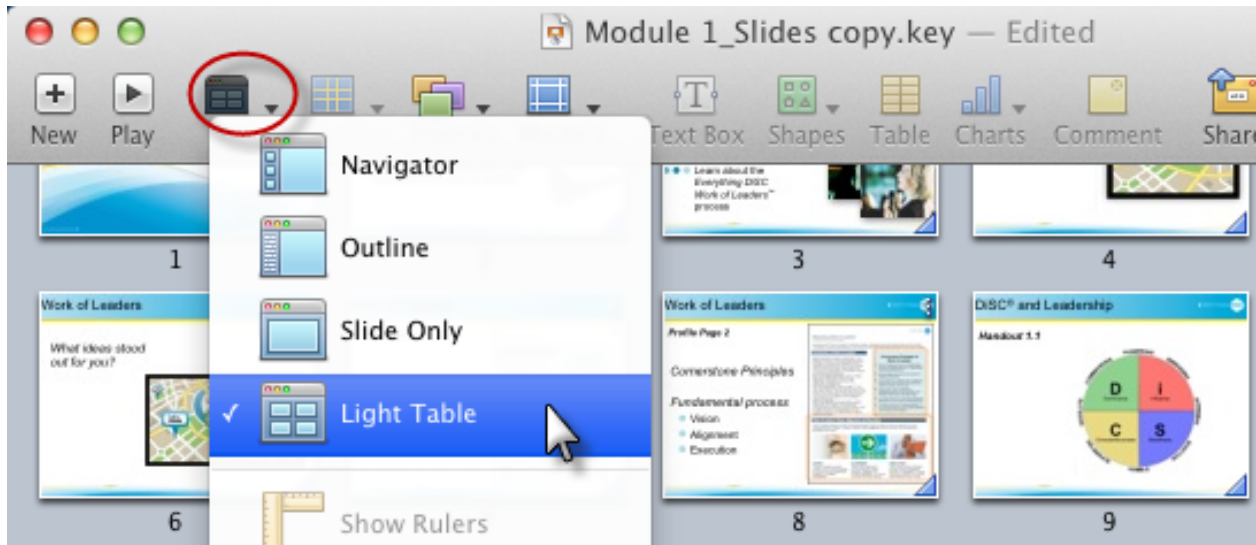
Module 1_Slides copy.key — Edited

New Play Text Box Shapes Table Charts Comment Share

Navigator
Outline
Slide Only
✓ Light Table
Show Rulers

Learn about the Everything DiSC Work of Leaders™ process

1
3
4

Work of Leaders
What ideas stood out for you?

Work of Leaders
Profile Page 2
Cornerstone Principles
Fundamental process
Vision
Alignment
Execution

DiSC® and Leadership
Handout 1.1
D i C S

6
8
9